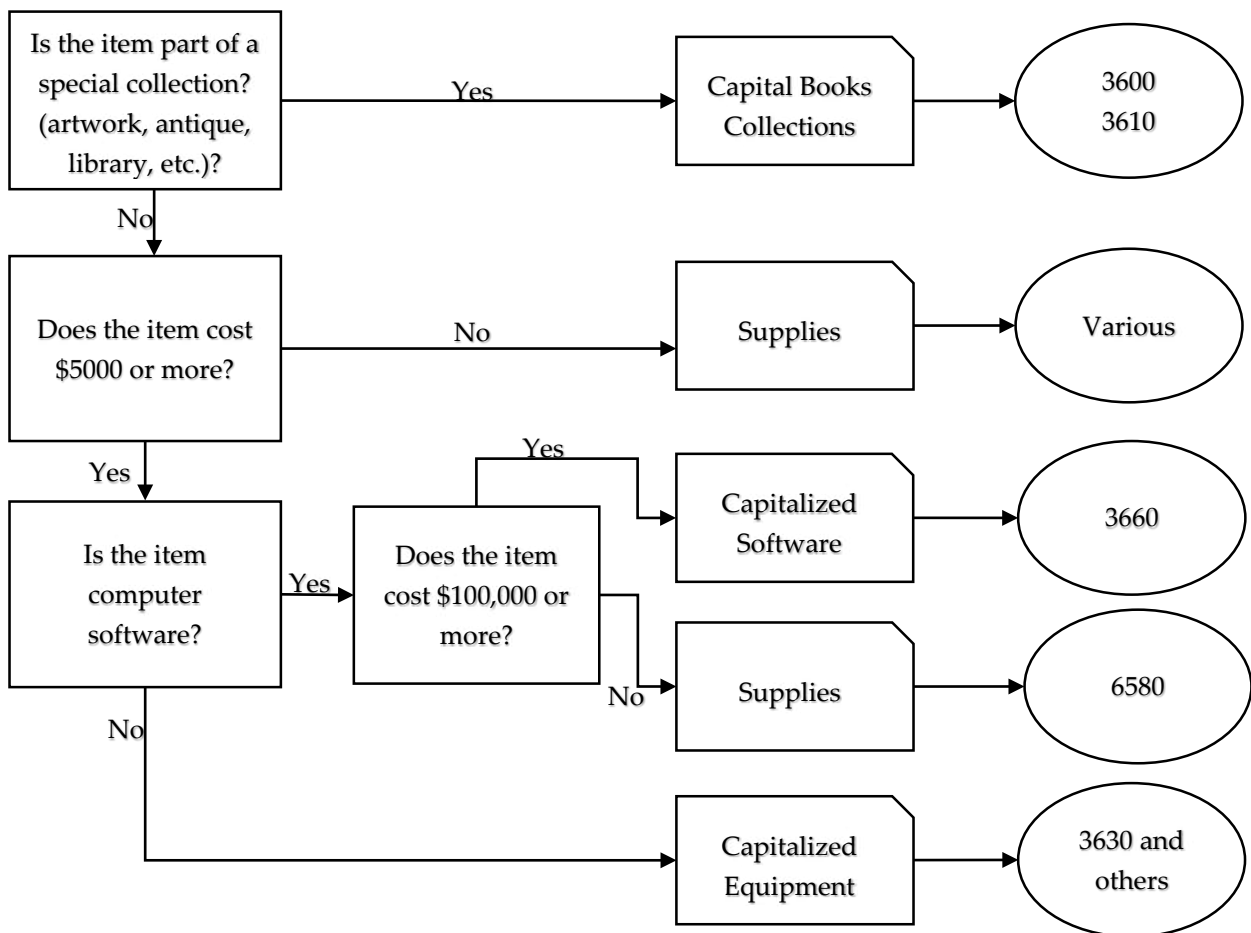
Is the item part of a special collection? (artwork, antique, library, etc.)?

Yes

Capital Books Collections

3600
3610

No

Does the item cost $5000 or more?

No

Supplies

Various

Yes

Is the item computer software?

Yes

Does the item cost $100,000 or more?

Yes

Capitalized Software

3660

No

Supplies

6580

No

Capitalized Equipment

3630 and others